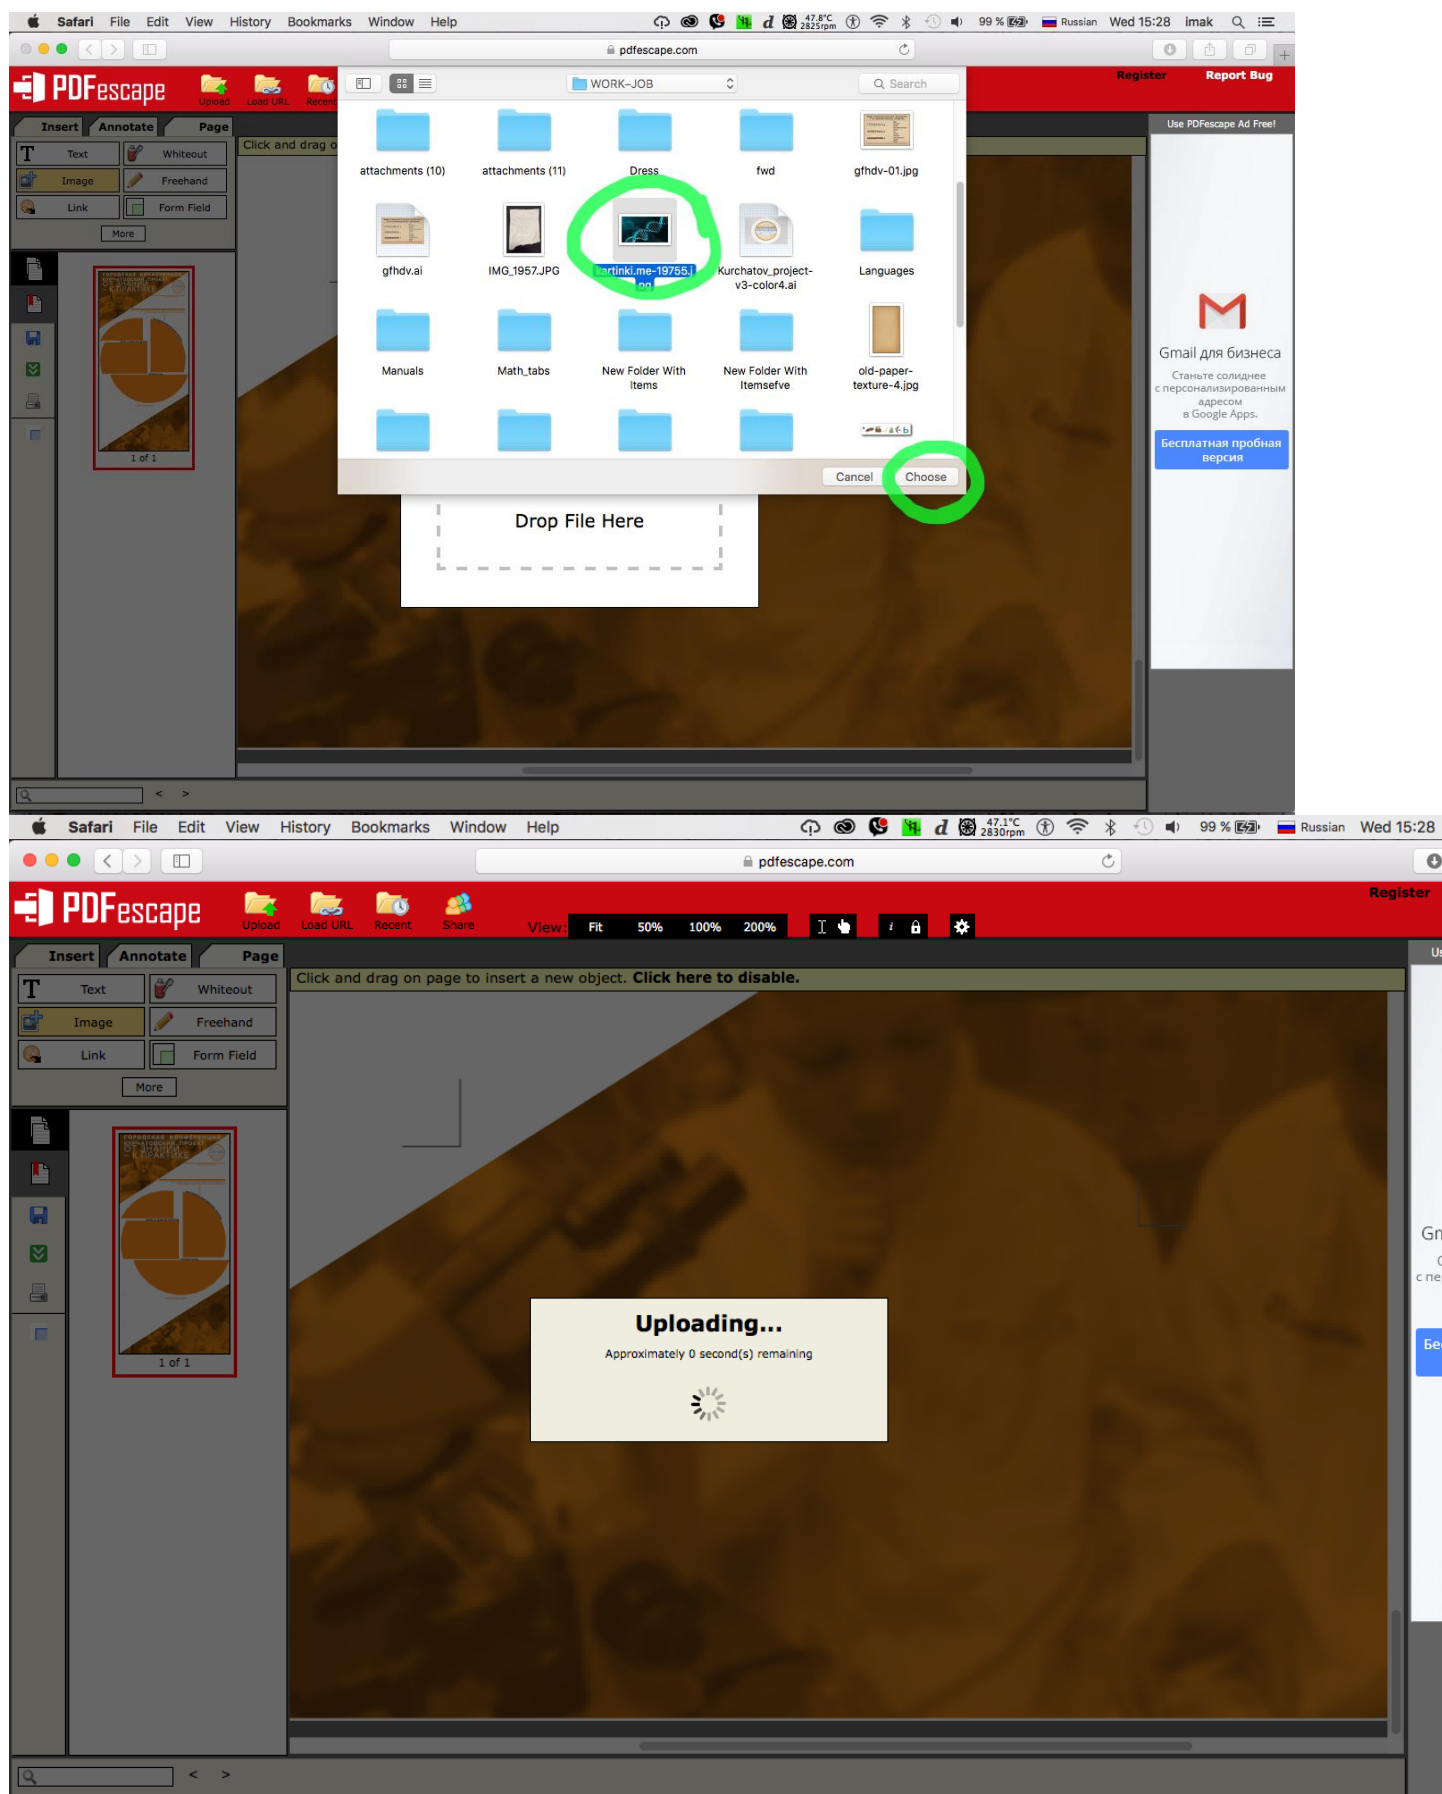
Safari File Edit View History Bookmarks Window Help 47.8°C 2825rpm 99 % Russian Wed 15:28 imak

pdfescape.com

PDFescape Upload Load URL Recent

Register Report Bug

Insert Annotate Page

Text Whiteout
Image Freehand
Link Form Field
More

Click and drag o

1 of 1

WORK–JOB Search

attachments (10) attachments (11) Dress fwd gfhdv-01.jpg
gfhdv.ai IMG_1957.JPG kartinki.me-19755.jpg Kurchatov_project-v3-color4.ai Languages
Manuals Math_tabs New Folder With Items New Folder With Itemsefve old-paper-texture-4.jpg

Cancel Choose

Drop File Here

Use PDFescape Ad Free!

Gmail для бизнеса
Станьте солиднее с персонализированным адресом в Google Apps.
Бесплатная пробная версия

Safari File Edit View History Bookmarks Window Help 47.1°C 2830rpm 99 % Russian Wed 15:28

pdfescape.com

PDFescape Upload Load URL Recent Share View: Fit 50% 100% 200%

Register

Insert Annotate Page

Text Whiteout
Image Freehand
Link Form Field
More

Click and drag on page to insert a new object. Click here to disable.

1 of 1

Uploading...
Approximately 0 second(s) remaining

Us
Gn
с пе
Бе